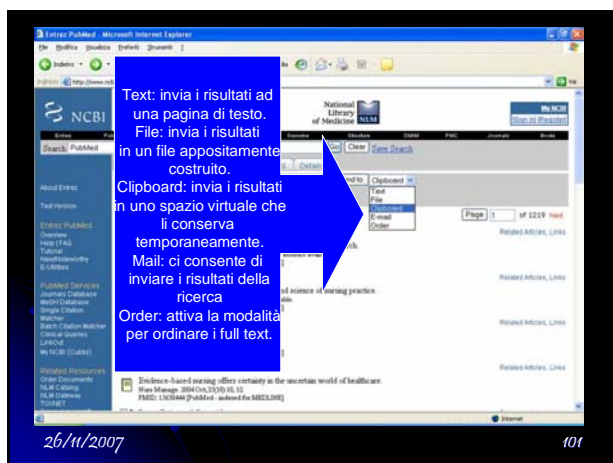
Entrez PubMed - Microsoft Internet Explorer

File Modifica Visualizza Preferiti Strumenti ?

Indietro

http://www.ncbi

NCBI

National Library of Medicine NLM

My NCBI
Sign In Register

Entrez PubMed Genome Structure OMIM PMC Journals Books

Search PubMed

Go Clear Save Search

Details

About Entrez

Text Version

Entrez PubMed
Overview
Help | FAQ
Tutorial
New/Noteworthy
E-Utilities

PubMed Services
Journals Database
MeSH Database
Single Citation Matcher
Batch Citation Matcher
Clinical Queries
LinkOut
My NCBI (Cubby)

Related Resources
Order Documents
NLM Catalog
NLM Gateway
TOXNET

Text: invia i risultati ad una pagina di testo.
File: invia i risultati in un file appositamente costruito.
Clipboard: invia i risultati in uno spazio virtuale che li conserva temporaneamente.
Mail: ci consente di inviare i risultati della ricerca
Order: attiva la modalità per ordinare i full text.

Send to Clipboard
Text
File
Clipboard
E-mail
Order

Page 1 of 1219 Next

Related Articles, Links

Related Articles, Links

science of nursing practice.

Related Articles, Links

Related Articles, Links

Evidence-based nursing offers certainty in the uncertain world of healthcare.
Nurs Manage. 2004 Oct;35(10):10, 12.
PMID: 15608444 [PubMed - indexed for MEDLINE]

Internet

26/11/2007

101